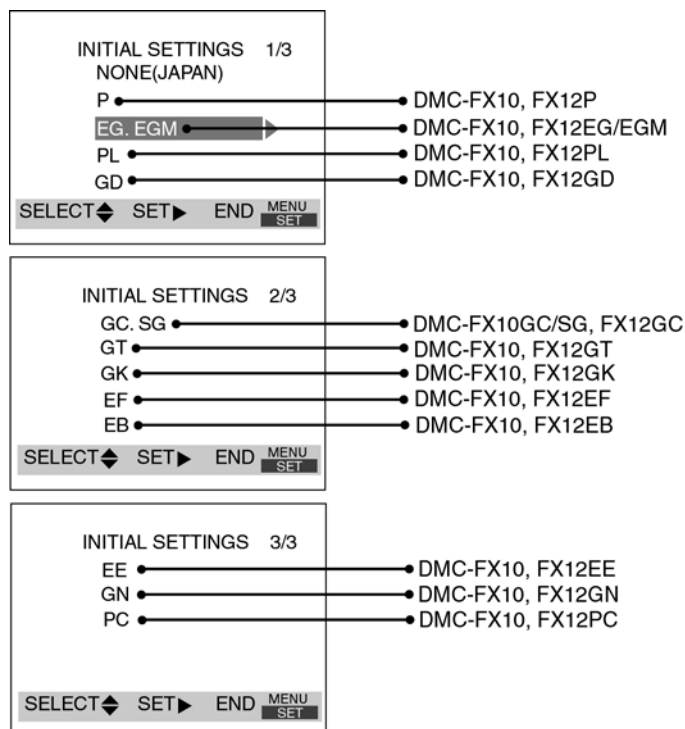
INITIAL SETTINGS 1/3
NONE(JAPAN)
P — DMC-FX10, FX12P
EG. EGM — DMC-FX10, FX12EG/EGM
PL — DMC-FX10, FX12PL
GD — DMC-FX10, FX12GD
SELECT SET END MENU SET

INITIAL SETTINGS 2/3
GC. SG — DMC-FX10GC/SG, FX12GC
GT — DMC-FX10, FX12GT
GK — DMC-FX10, FX12GK
EF — DMC-FX10, FX12EF
EB — DMC-FX10, FX12EB
SELECT SET END MENU SET

INITIAL SETTINGS 3/3
EE — DMC-FX10, FX12EE
GN — DMC-FX10, FX12GN
PC — DMC-FX10, FX12PC
SELECT SET END MENU SET